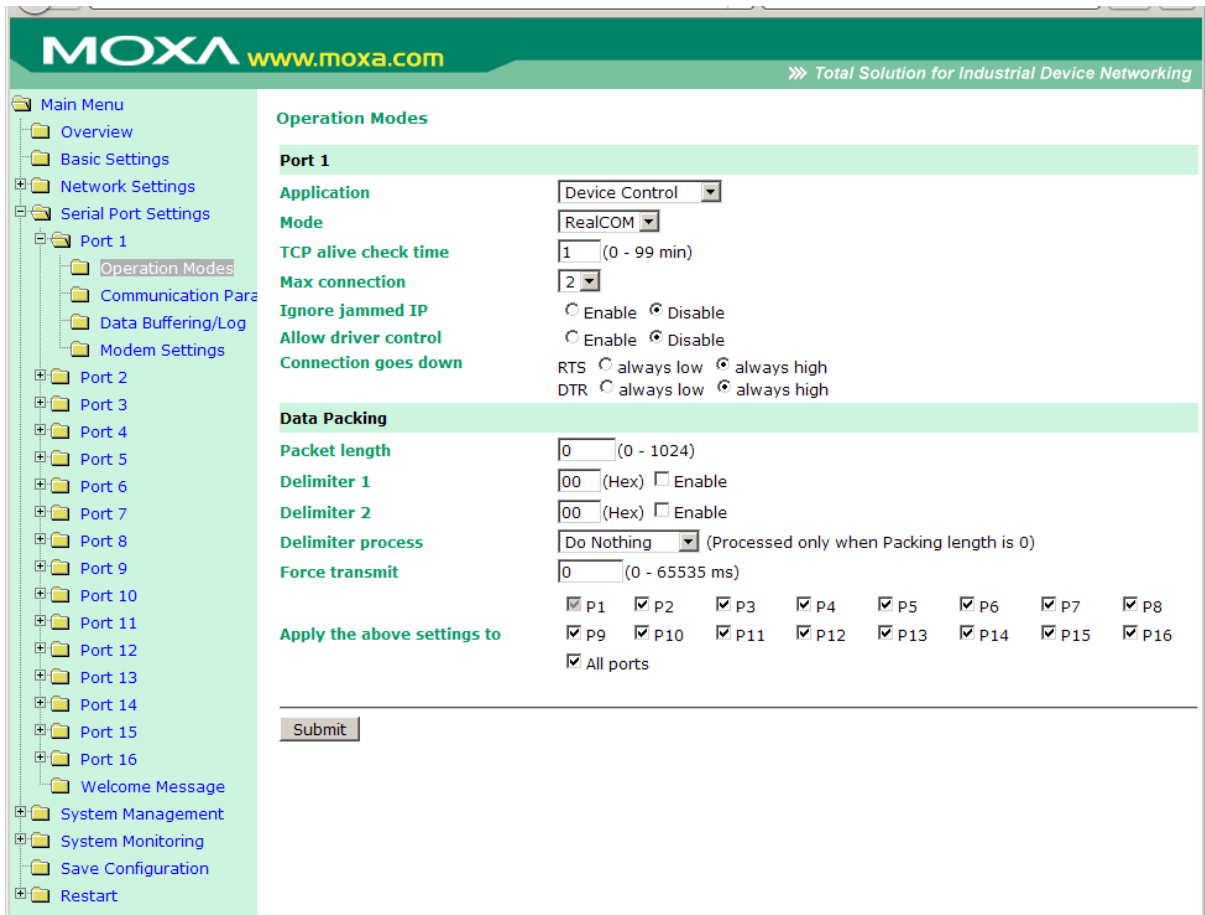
MOXA www.moxa.com
Total Solution for Industrial Device Networking

Main Menu
Overview
Basic Settings
Network Settings
Serial Port Settings
Port 1
Operation Modes
Communication Para
Data Buffering/Log
Modem Settings
Port 2
Port 3
Port 4
Port 5
Port 6
Port 7
Port 8
Port 9
Port 10
Port 11
Port 12
Port 13
Port 14
Port 15
Port 16
Welcome Message
System Management
System Monitoring
Save Configuration
Restart

Operation Modes

Port 1

| | |
|---|---|
| Application | Device Control |
| Mode | RealCOM |
| TCP alive check time | 1 (0 - 99 min) |
| Max connection | 2 |
| Ignore jammed IP | Enable Disable |
| Allow driver control | Enable Disable |
| Connection goes down | RTS always low always high<br>DTR always low always high |

Data Packing

| | |
|---|---|
| Packet length | 0 (0 - 1024) |
| Delimiter 1 | 00 (Hex) Enable |
| Delimiter 2 | 00 (Hex) Enable |
| Delimiter process | Do Nothing (Processed only when Packing length is 0) |
| Force transmit | 0 (0 - 65535 ms) |
| Apply the above settings to | P1 P2 P3 P4 P5 P6 P7 P8<br>P9 P10 P11 P12 P13 P14 P15 P16<br>All ports |

Submit